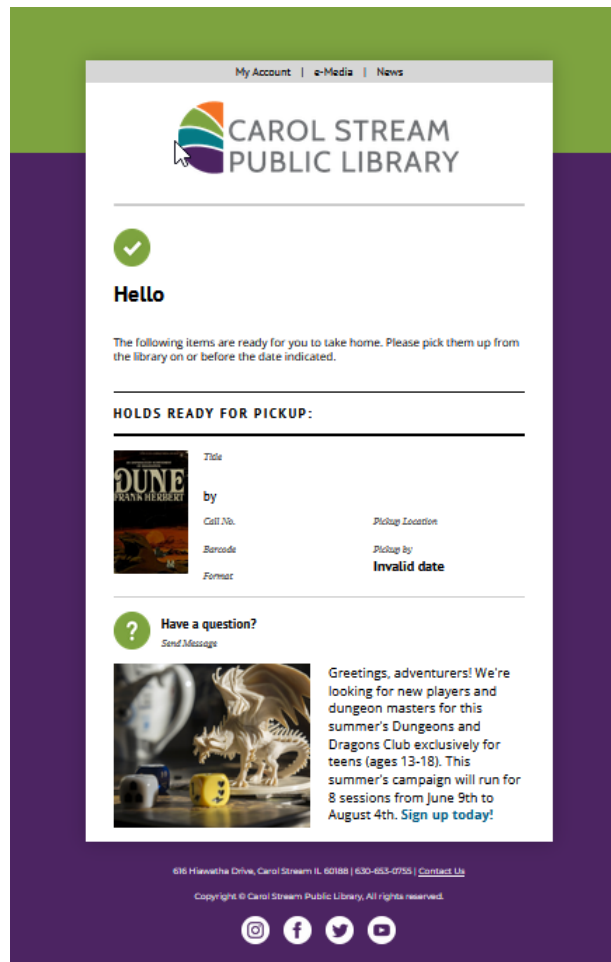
My Account | e-Media | News

CAROL STREAM PUBLIC LIBRARY

Hello

The following items are ready for you to take home. Please pick them up from the library on or before the date indicated.

HOLDS READY FOR PICKUP:

DUNE FRANK HERBERT

Title

by

Call No.

Barcode

Format

Pickup Location

Pickup by

Invalid date

Have a question?

Send Message

Greetings, adventurers! We're looking for new players and dungeon masters for this summer's Dungeons and Dragons Club exclusively for teens (ages 13-18). This summer's campaign will run for 8 sessions from June 9th to August 4th. Sign up today!

616 Hiawatha Drive, Carol Stream IL 60188 | 630-653-0755 | Contact Us

Copyright © Carol Stream Public Library, All rights reserved.